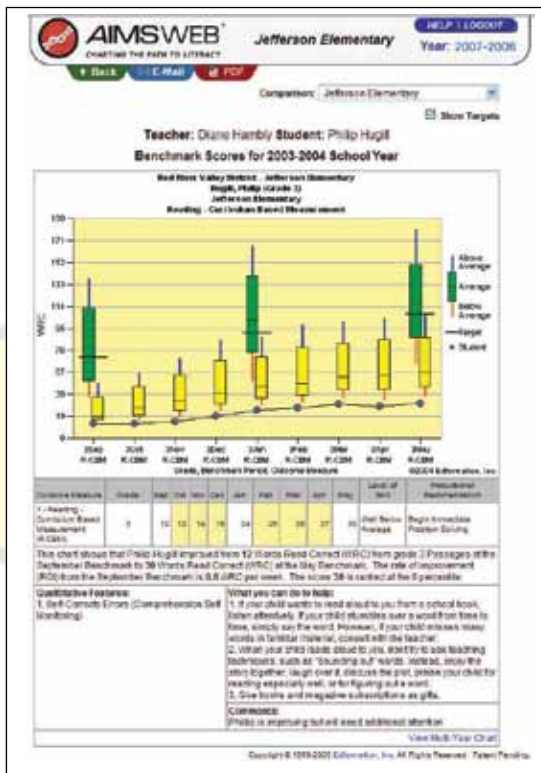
AIMSWEB®
CHARTING THE PATH TO LITERACY

Jefferson Elementary

HELP | LOGOUT

Year: 2007-2006

Back
E-Mail
PDF

Comparison: Jefferson Elementary

Show Targets

Teacher: Diane Hambly Student: Philip Hugill

Benchmark Scores for 2003-2004 School Year

Red River Valley District - Jefferson Elementary
Hugill, Philip (Grade 3)
Jefferson Elementary
Reading - Curriculum Based Measurement

WRC

Above Average
Average
Below Average
Target
Student

Grade, Benchmark Period, Outcome Measure

©2004 Edformation, Inc.

| Outcome Measure | Grade | Sep | Oct | Nov | Dec | Jan | Feb | Mar | Apr | May | Level of Skill | Instructional Recommendation |
|---|---|---|---|---|---|---|---|---|---|---|---|---|
| 1 - Reading - Curriculum Based Measurement (R-CBM) | 3 | 12 | 12 | 14 | 18 | 24 | 26 | 28 | 27 | 38 | Well Below Average | Begin Immediate Problem Solving |

This chart shows that Philip Hugill improved from 12 Words Read Correct (WRC) from grade 3 Passages at the September Benchmark to 38 Words Read Correct (WRC) at the May Benchmark. The rate of improvement (ROI) from the September Benchmark is 0.8 WRC per week. The score 38 is ranked at the 5 percentile.

Qualitative Features:
1. Self Corrects Errors (Comprehension Self Monitoring)

What you can do to help:
1. If your child wants to read aloud to you from a school book, listen attentively. If your child stumbles over a word from time to time, simply say the word. However, if your child misses many words in familiar material, consult with the teacher.
2. When your child reads aloud to you, identify to use teaching techniques, such as "sounding out" words. Instead, enjoy the story together, laugh over it, discuss the plot, praise your child for reading especially well, or for figuring out a word.
3. Give books and magazine subscriptions as gifts.

Comments:
Philip is improving but will need additional attention

View Multi-Year Chart

Copyright © 1999-2005 Edformation, Inc. All Rights Reserved. Patent Pending.